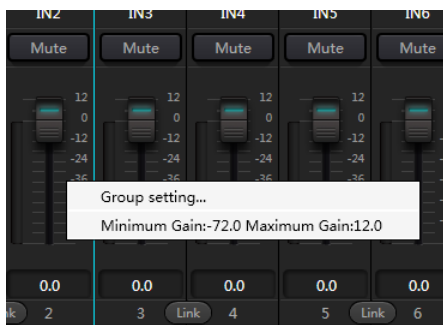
IN2 IN3 IN4 IN5 IN6

Mute Mute Mute Mute Mute

12
0
-12
-24
-36

12
0
-12
-24
-36

12
0
-12
-24
-36

12
0
-12
-24
-36

Group setting...

Minimum Gain:-72.0 Maximum Gain:12.0

0.0 0.0 0.0 0.0 0.0

nk 2 3 Link 4 5 Link 6